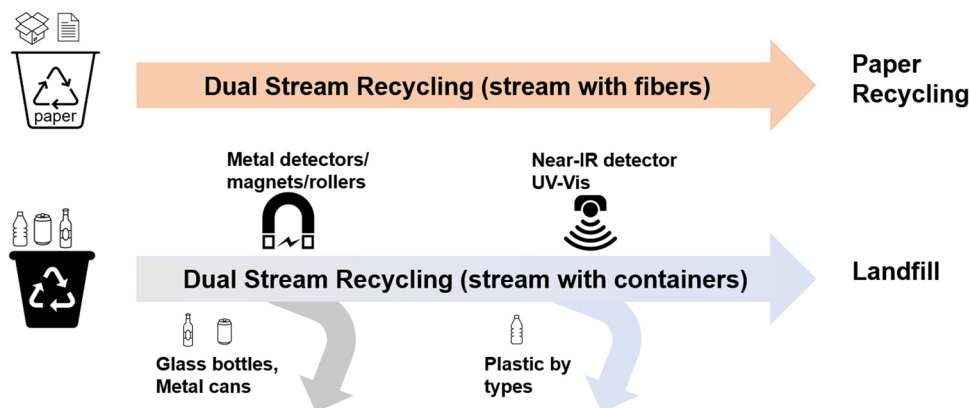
paper

Dual Stream Recycling (stream with fibers)

Paper Recycling

Metal detectors/ magnets/rollers

Near-IR detector UV-Vis

Dual Stream Recycling (stream with containers)

Landfill

Glass bottles, Metal cans

Plastic by types